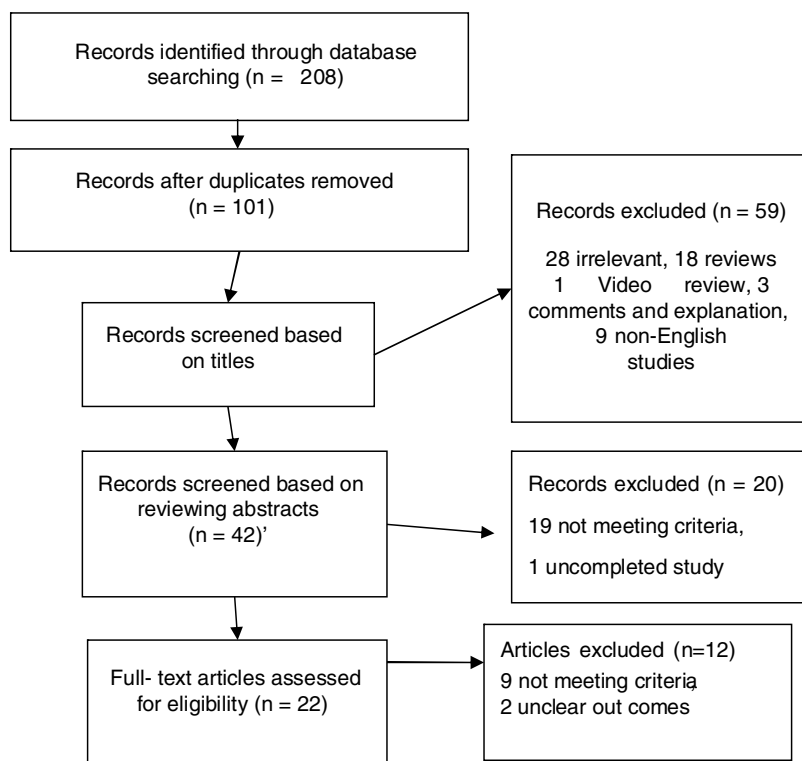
Records identified through database searching (n = 208)

Records after duplicates removed (n = 101)

Records excluded (n = 59)

28 irrelevant, 18 reviews 1 Video review, 3 comments and explanation, 9 non-English studies

Records screened based on titles

Records screened based on reviewing abstracts (n = 42)'

Records excluded (n = 20)

19 not meeting criteria,

1 uncompleted study

Full- text articles assessed for eligibility (n = 22)

Articles excluded (n=12)

9 not meeting criteria,

2 unclear out comes